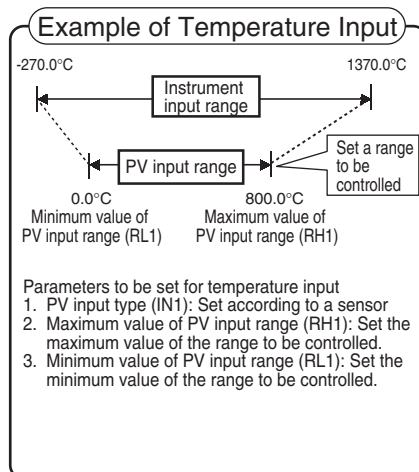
Example of Temperature Input

-270.0°C

1370.0°C

Instrument input range

Set a range to be controlled

PV input range

0.0°C
Minimum value of PV input range (RL1)

800.0°C
Maximum value of PV input range (RH1)

Parameters to be set for temperature input
1. PV input type (IN1): Set according to a sensor
2. Maximum value of PV input range (RH1): Set the maximum value of the range to be controlled.
3. Minimum value of PV input range (RL1): Set the minimum value of the range to be controlled.